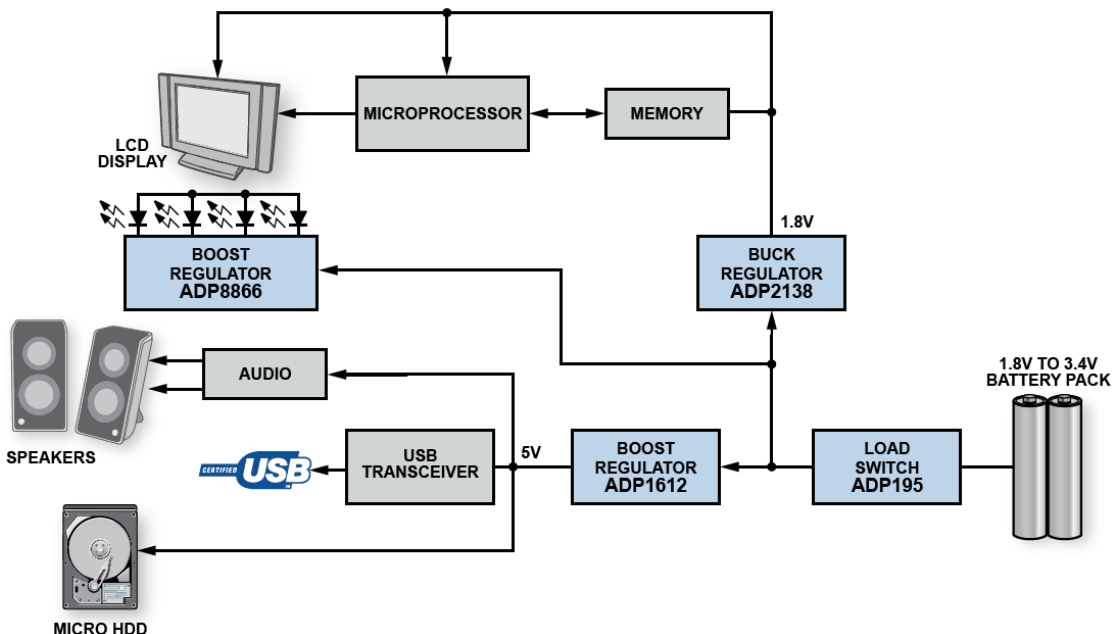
MICROPROCESSOR

MEMORY

LCD DISPLAY

1.8V

BOOST REGULATOR ADP8866

BUCK REGULATOR ADP2138

AUDIO

1.8V TO 3.4V BATTERY PACK

SPEAKERS

USB TRANSCEIVER

5V

BOOST REGULATOR ADP1612

LOAD SWITCH ADP195

CERTIFIED USB

MICRO HDD